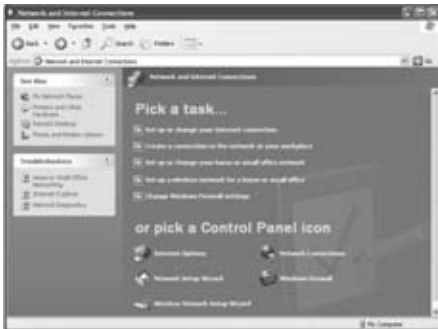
Network and Internet Connections

File Edit View Favorites Tools Help

Back Search Folders

Address Network and Internet Connections Go

See Also
My Network Places
Printers and Other Hardware
Remote Desktop
Phone and Modem Options

Troubleshooters
Home or Small Office Networking
Internet Explorer
Network Diagnostics

Network and Internet Connections

Pick a task...

Set up or change your Internet connection
Create a connection to the network at your workplace
Set up or change your home or small office network
Set up a wireless network for a home or small office
Change Windows Firewall settings

or pick a Control Panel icon

Internet Options
Network Connections
Network Setup Wizard
Windows Firewall
Wireless Network Setup Wizard

My Computer